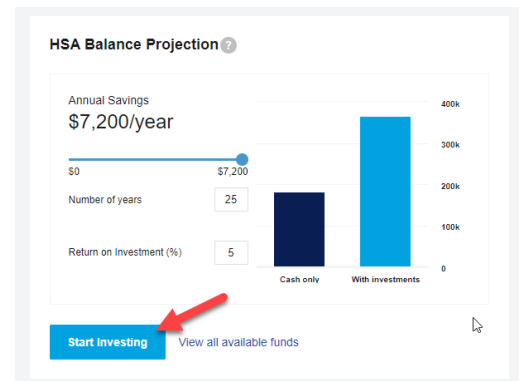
HSA Balance Projection ?

Annual Savings
$7,200/year

$0 $7,200

Number of years 25

Return on Investment (%) 5

400k
300k
200k
100k
0

Cash only
With investments

Start Investing
View all available funds